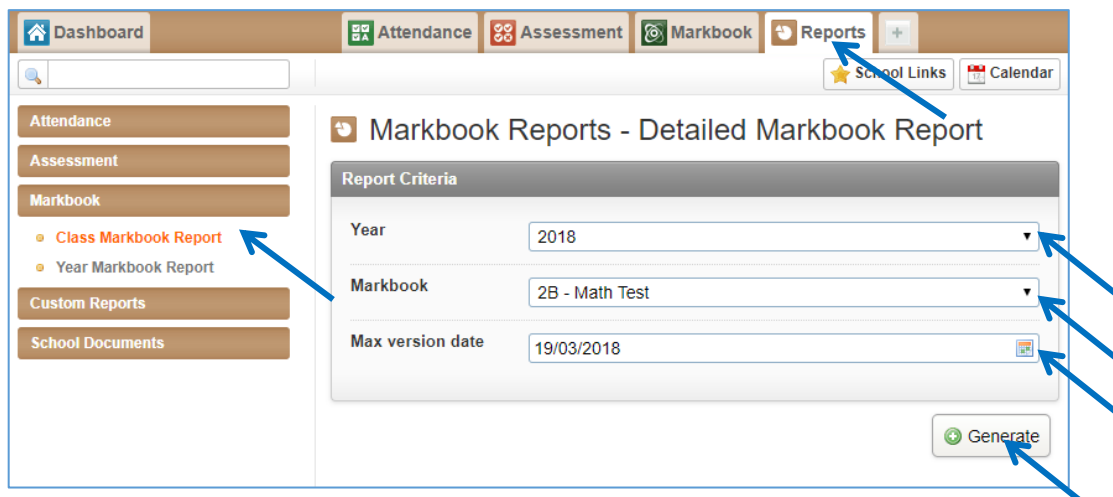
Dashboard
Attendance
Assessment
Markbook
Reports
+
School Links
Calendar

Attendance
Assessment
Markbook
Class Markbook Report
Year Markbook Report
Custom Reports
School Documents

Markbook Reports - Detailed Markbook Report

Report Criteria

Year
2018

Markbook
2B - Math Test

Max version date
19/03/2018

Generate